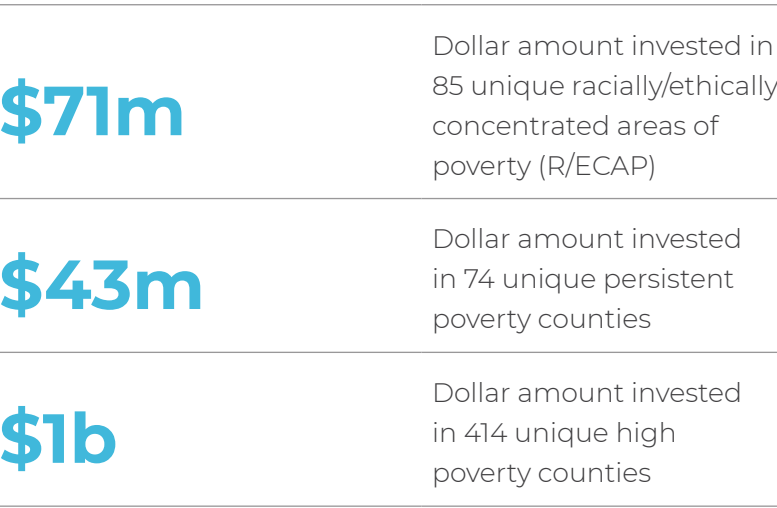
| | |
|---|---|
| $71m | Dollar amount invested in 85 unique racially/ethically concentrated areas of poverty (R/ECAP) |
| $43m | Dollar amount invested in 74 unique persistent poverty counties |
| $1b | Dollar amount invested in 414 unique high poverty counties |